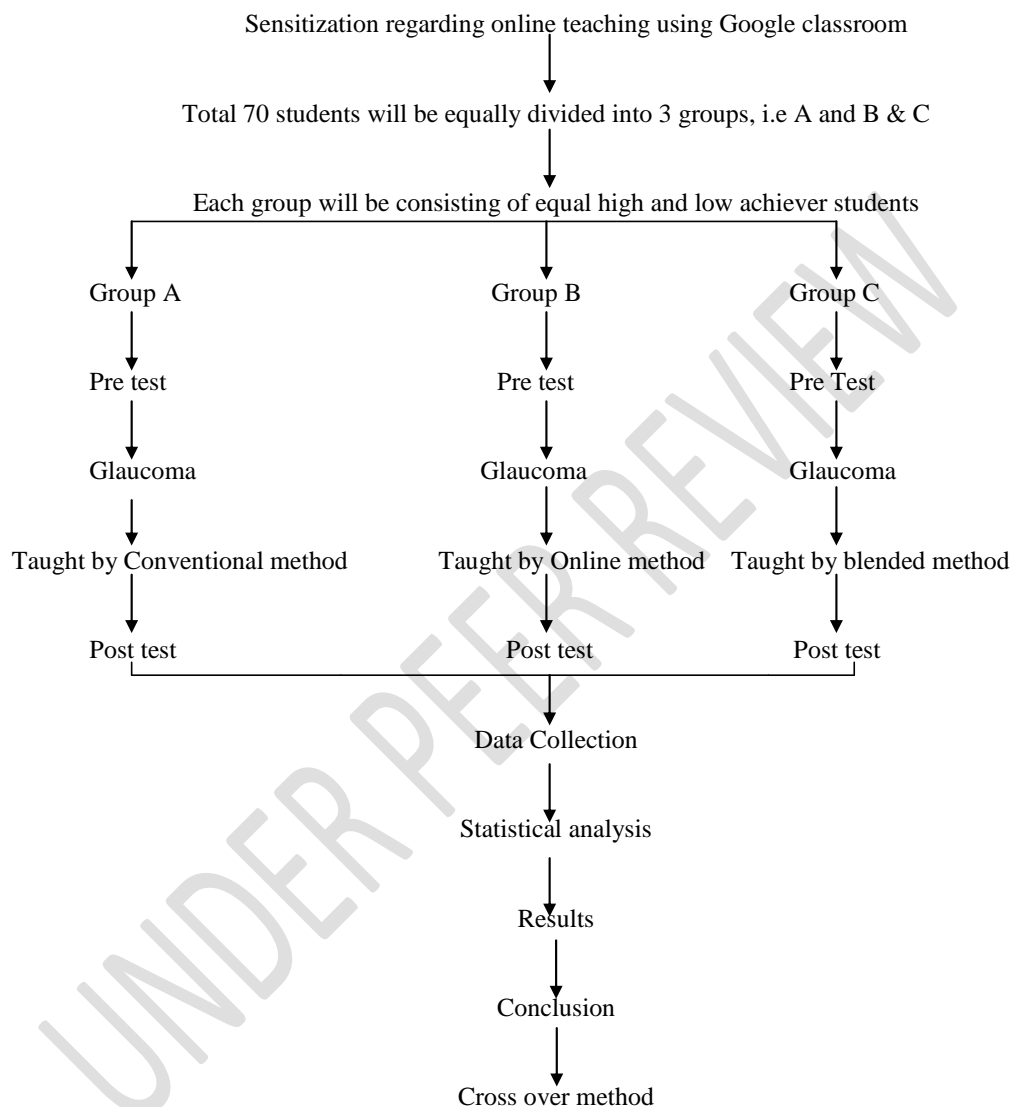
Sensitization regarding online teaching using Google classroom

Total 70 students will be equally divided into 3 groups, i.e A and B & C

Each group will be consisting of equal high and low achiever students

Group A

Pre test

Glaucoma

Taught by Conventional method

Post test

Group B

Pre test

Glaucoma

Taught by Online method

Post test

Group C

Pre Test

Glaucoma

Taught by blended method

Post test

Data Collection

Statistical analysis

Results

Conclusion

Cross over method

UNDER PEER REVIEW